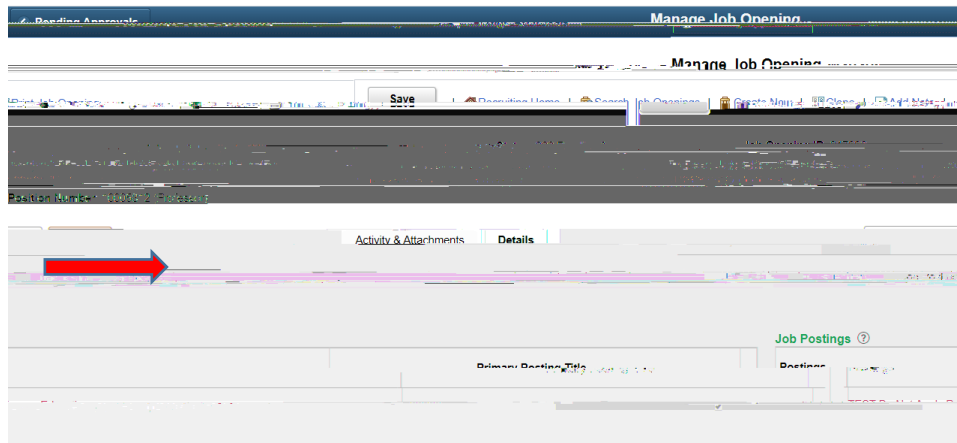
Pending Approvals

Manage Job Opening

Manage Job Opening

Save

Recruiting Home | Search Job Openings | Create New | Clone | Add Note

Position Number 00000 2 Professor

Activity & Attachments

Details

Job Postings

Primary Posting Title

Postings